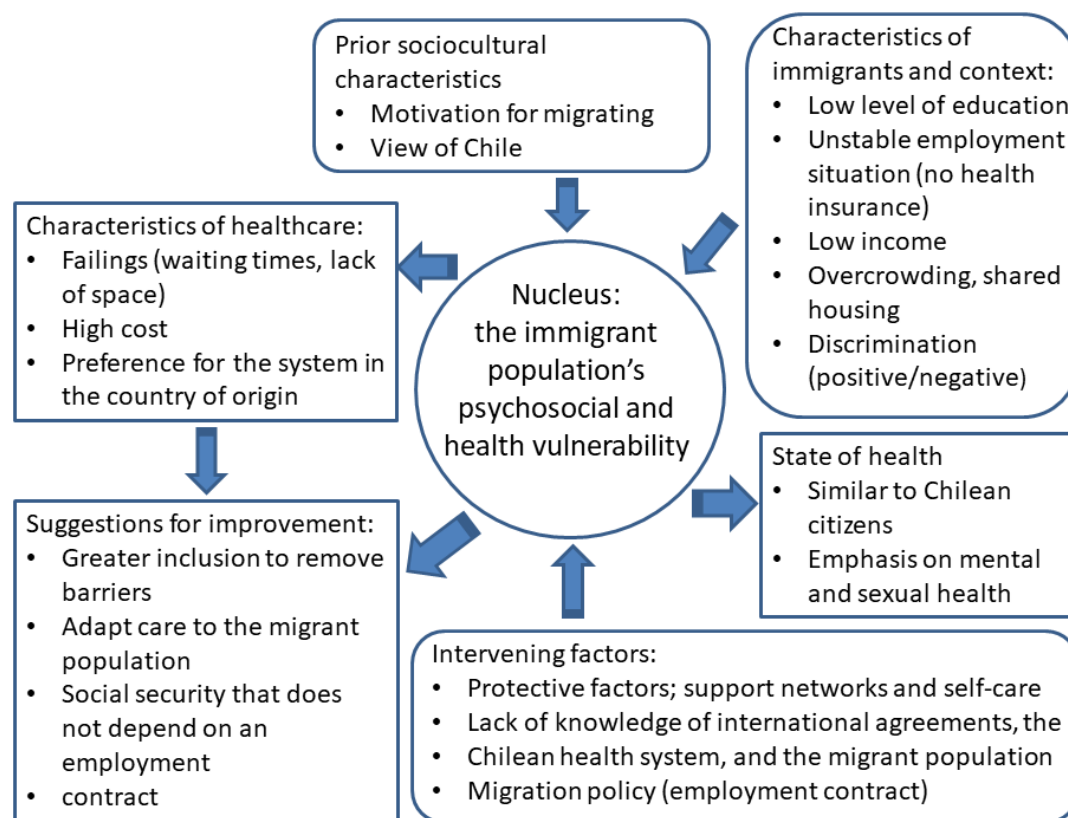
Prior sociocultural characteristics
- Motivation for migrating
- View of Chile

Characteristics of immigrants and context:
- Low level of education
- Unstable employment situation (no health insurance)
- Low income
- Overcrowding, shared housing
- Discrimination (positive/negative)

Characteristics of healthcare:
- Failings (waiting times, lack of space)
- High cost
- Preference for the system in the country of origin

Nucleus: the immigrant population's psychosocial and health vulnerability

State of health
- Similar to Chilean citizens
- Emphasis on mental and sexual health

Suggestions for improvement:
- Greater inclusion to remove barriers
- Adapt care to the migrant population
- Social security that does not depend on an employment
- contract

Intervening factors:
- Protective factors; support networks and self-care
- Lack of knowledge of international agreements, the
- Chilean health system, and the migrant population
- Migration policy (employment contract)